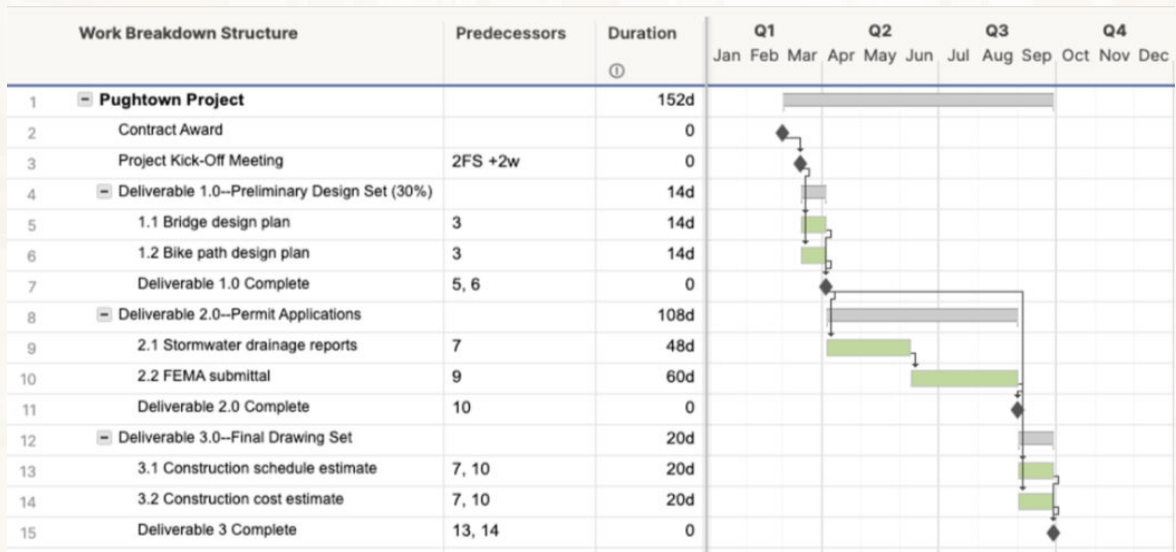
|  | Work Breakdown Structure | Predecessors | Duration ⓘ |
|---|---|---|---|
| 1 | ⊟ Pughtown Project |  | 152d |
| 2 | Contract Award |  | 0 |
| 3 | Project Kick-Off Meeting | 2FS +2w | 0 |
| 4 | ⊟ Deliverable 1.0--Preliminary Design Set (30%) |  | 14d |
| 5 | 1.1 Bridge design plan | 3 | 14d |
| 6 | 1.2 Bike path design plan | 3 | 14d |
| 7 | Deliverable 1.0 Complete | 5, 6 | 0 |
| 8 | ⊟ Deliverable 2.0--Permit Applications |  | 108d |
| 9 | 2.1 Stormwater drainage reports | 7 | 48d |
| 10 | 2.2 FEMA submittal | 9 | 60d |
| 11 | Deliverable 2.0 Complete | 10 | 0 |
| 12 | ⊟ Deliverable 3.0--Final Drawing Set |  | 20d |
| 13 | 3.1 Construction schedule estimate | 7, 10 | 20d |
| 14 | 3.2 Construction cost estimate | 7, 10 | 20d |
| 15 | Deliverable 3 Complete | 13, 14 | 0 |

Q1 Q2 Q3 Q4
Jan Feb Mar Apr May Jun Jul Aug Sep Oct Nov Dec